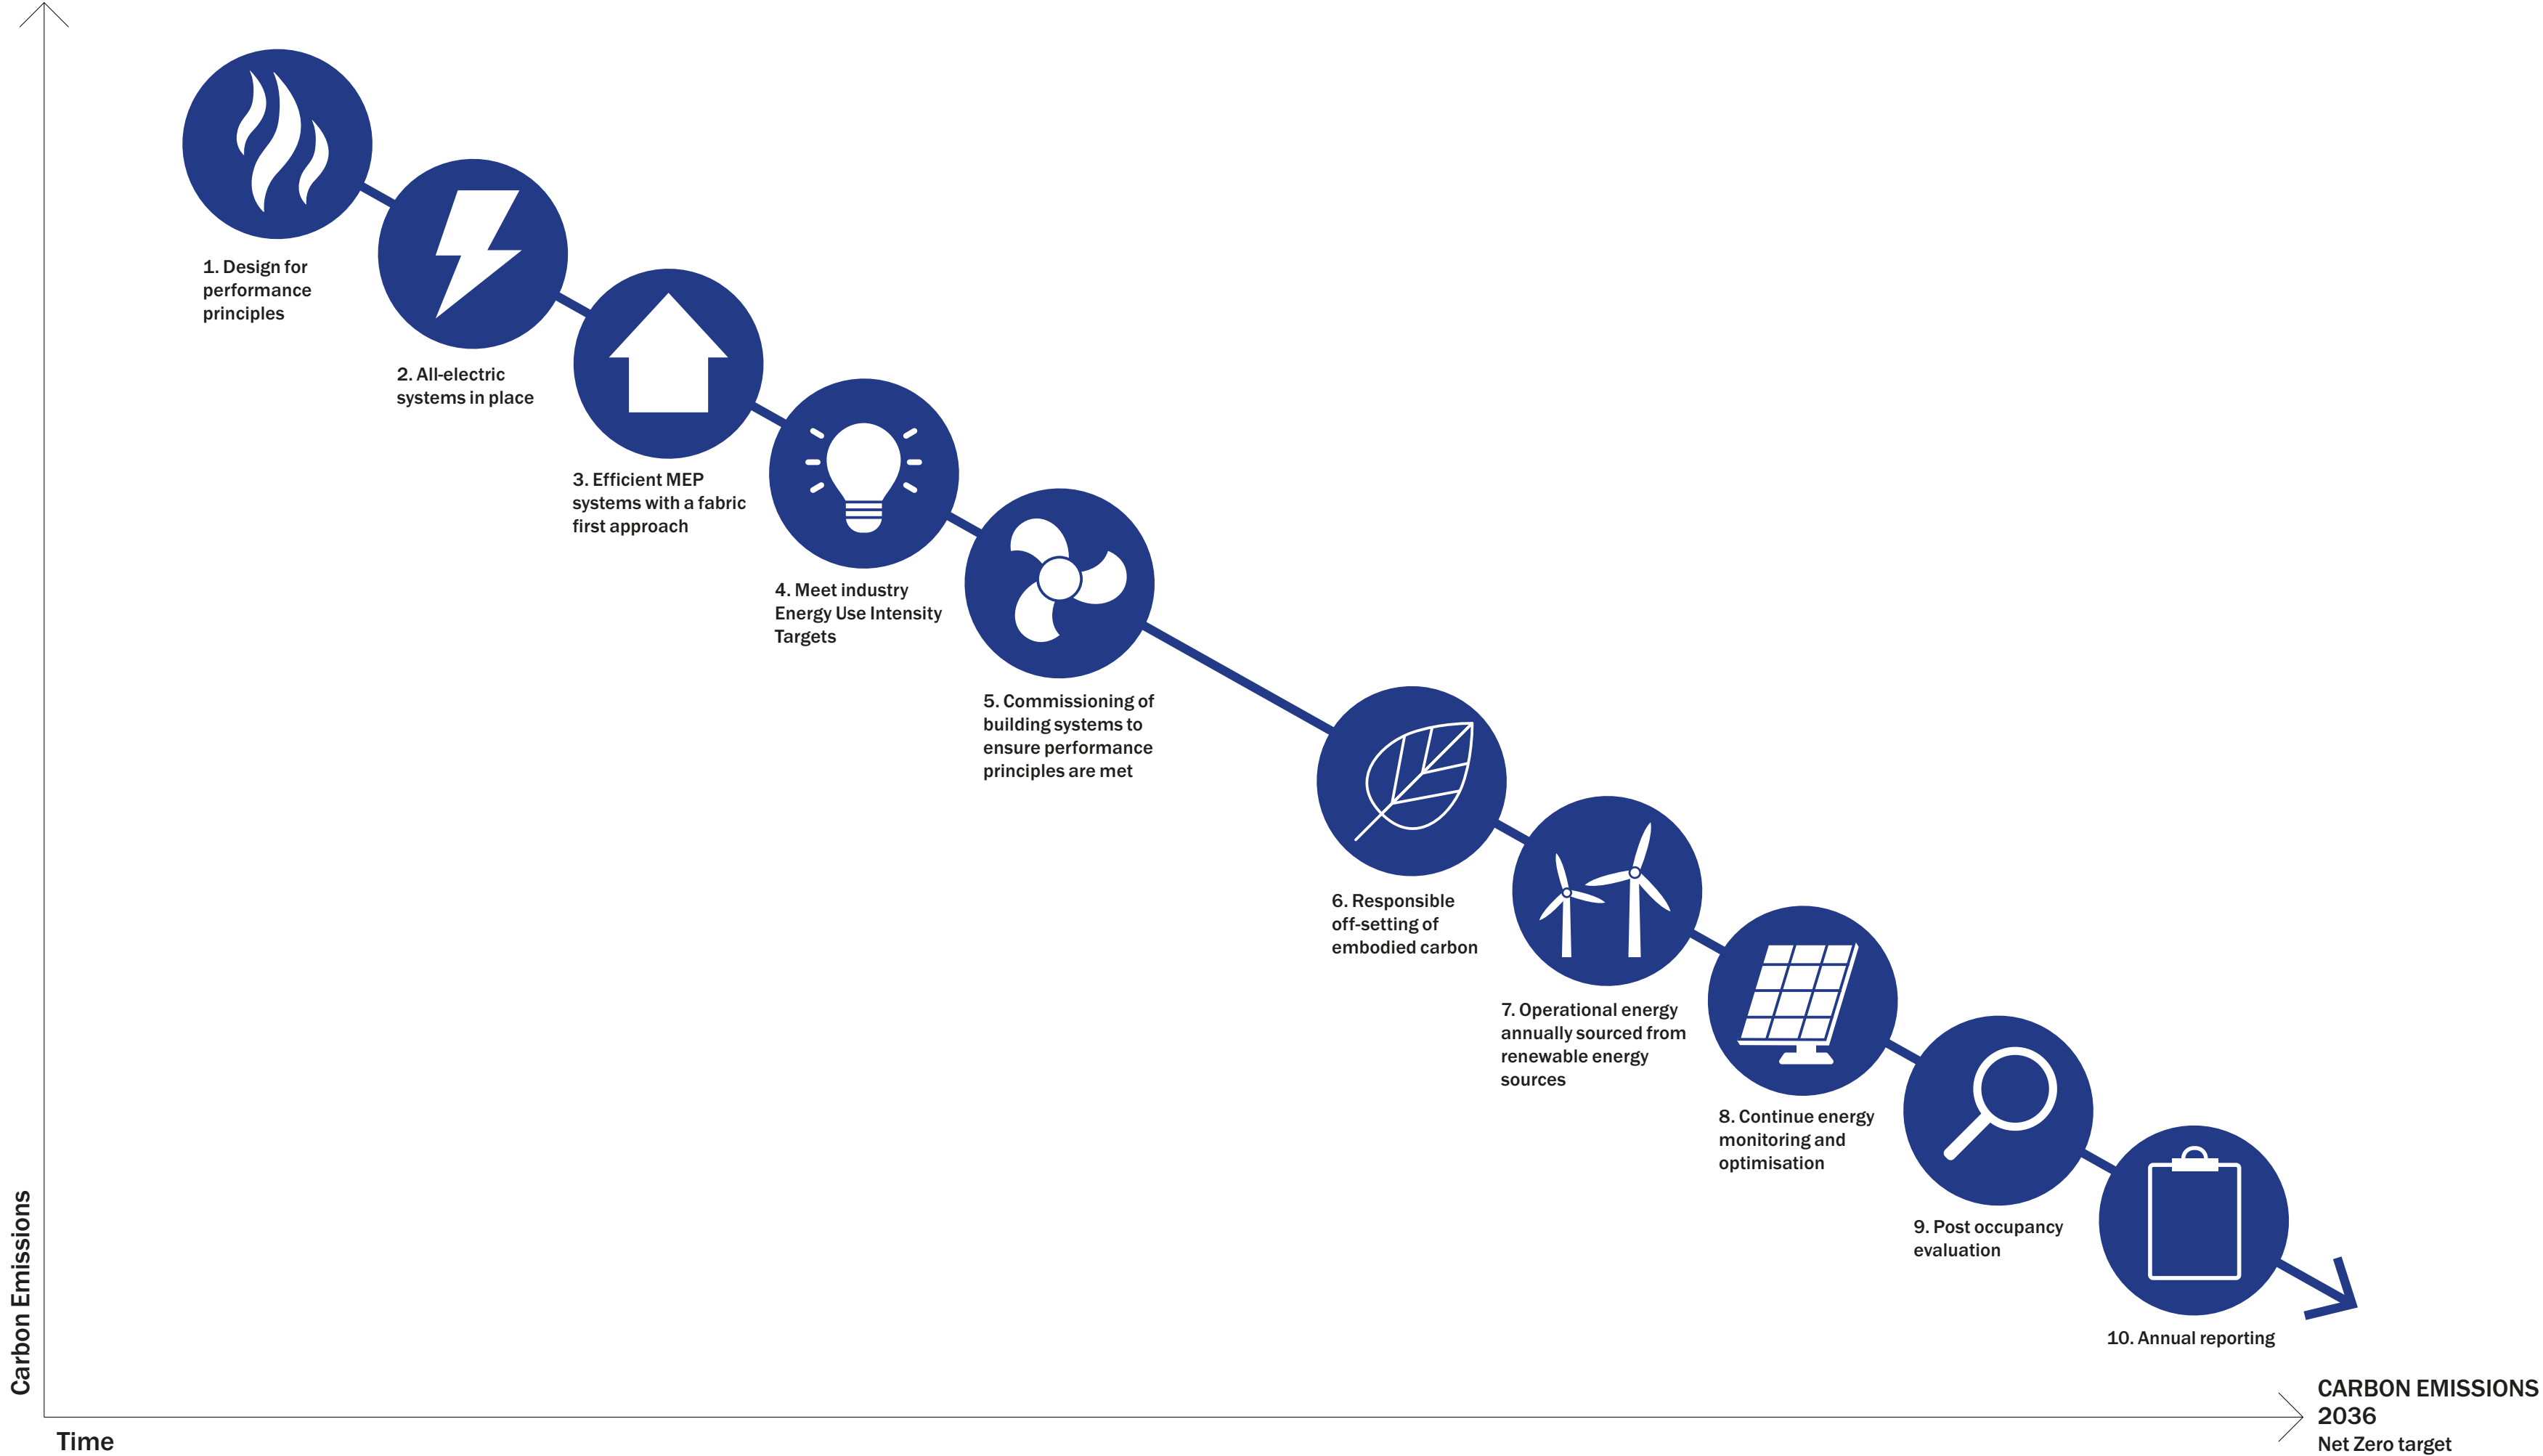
1. Design for performance principles

2. All-electric systems in place

3. Efficient MEP systems with a fabric first approach

4. Meet industry Energy Use Intensity Targets

5. Commissioning of building systems to ensure performance principles are met

6. Responsible off-setting of embodied carbon

7. Operational energy annually sourced from renewable energy sources

8. Continue energy monitoring and optimisation

9. Post occupancy evaluation

10. Annual reporting

Carbon Emissions

Time

CARBON EMISSIONS 2036
Net Zero target